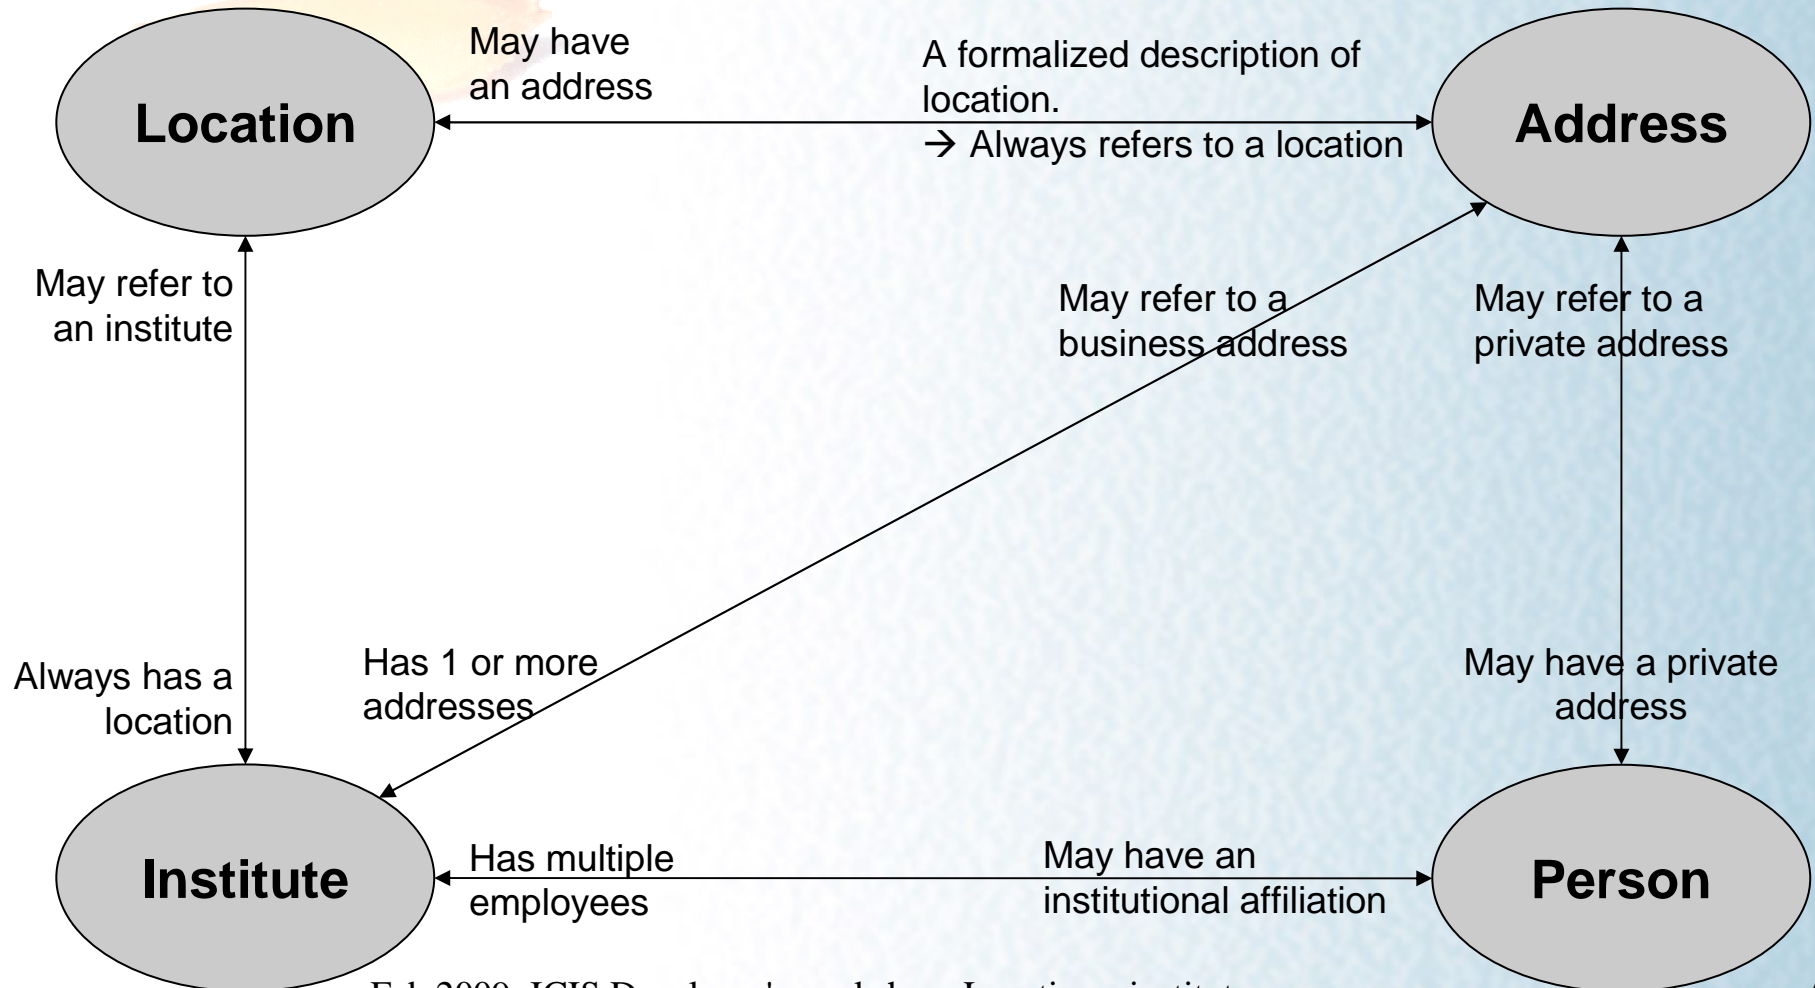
Location

May have an address

A formalized description of location.
→ Always refers to a location

Address

May refer to an institute

May refer to a business address

May refer to a private address

Always has a location

Has 1 or more addresses

May have a private address

Institute

Has multiple employees

May have an institutional affiliation

Person

Feb 2009, ICIS Developer's workshop: Locations, institutes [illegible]